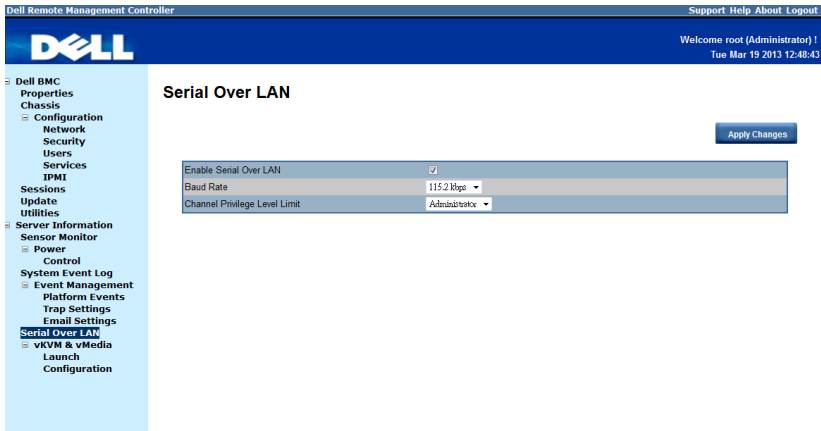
Dell Remote Management Controller

Support Help About Logout

DELL

Welcome root (Administrator) !
Tue Mar 19 2013 12:48:43

Dell BMC
Properties
Chassis
Configuration
Network
Security
Users
Services
IPMI
Sessions
Update
Utilities
Server Information
Sensor Monitor
Power
Control
System Event Log
Event Management
Platform Events
Trap Settings
Email Settings
Serial Over LAN
vKVM & vMedia
Launch
Configuration

Serial Over LAN

Apply Changes

| Enable Serial Over LAN | ☑ |
|---|---|
| Baud Rate | 115.2 kbps |
| Channel Privilege Level Limit | Administrator |